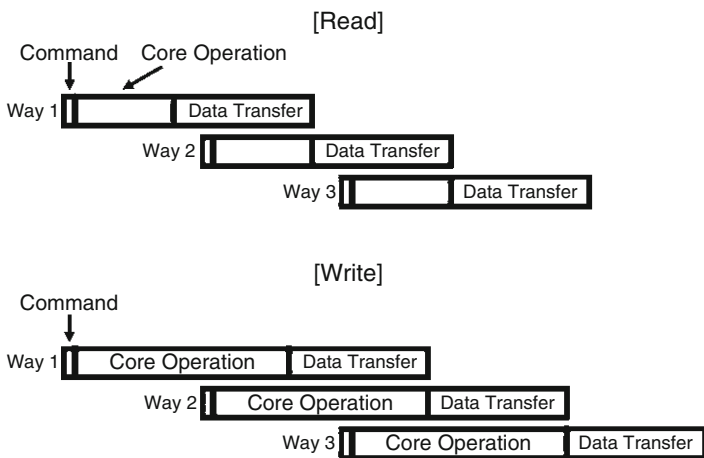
[Read]

Command

Core Operation

Way 1

Data Transfer

Way 2

Data Transfer

Way 3

Data Transfer

[Write]

Command

Way 1

Core Operation

Data Transfer

Way 2

Core Operation

Data Transfer

Way 3

Core Operation

Data Transfer